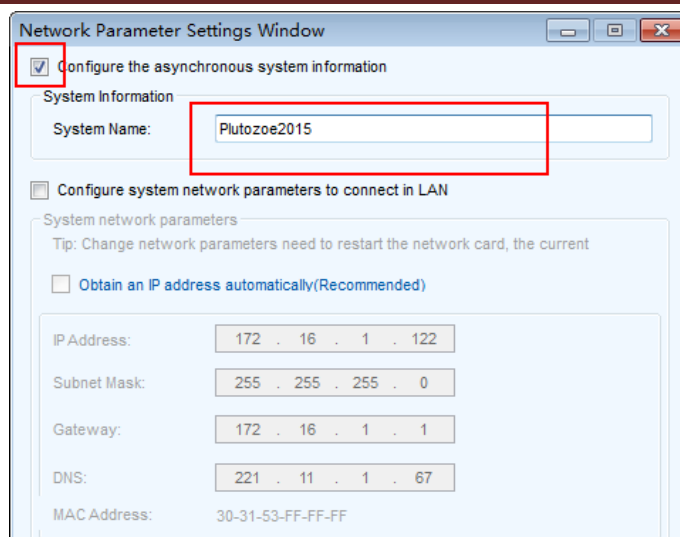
Network Parameter Settings Window

Configure the asynchronous system information

System Information

System Name: Plutozoe2015

Configure system network parameters to connect in LAN

System network parameters

Tip: Change network parameters need to restart the network card, the current

Obtain an IP address automatically(Recommended)

IP Address: 172 . 16 . 1 . 122

Subnet Mask: 255 . 255 . 255 . 0

Gateway: 172 . 16 . 1 . 1

DNS: 221 . 11 . 1 . 67

MAC Address: 30-31-53-FF-FF-FF